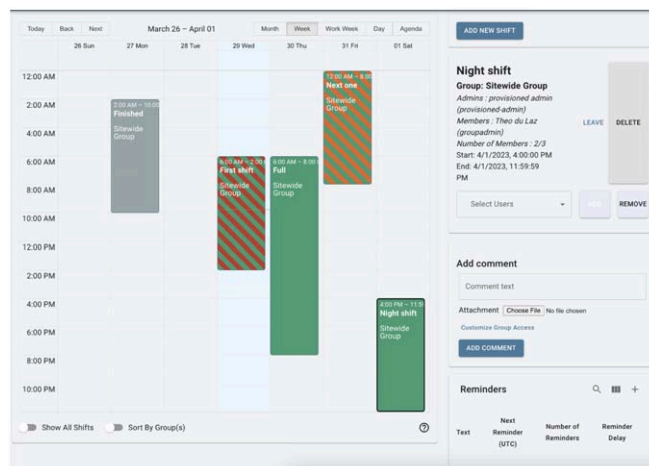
Today Back Next

March 26 – April 01

Month Week Work Week Day Agenda

26 Sun 27 Mon 28 Tue 29 Wed 30 Thu 31 Fri 01 Sat

12:00 AM
2:00 AM
4:00 AM
6:00 AM
8:00 AM
10:00 AM
12:00 PM
2:00 PM
4:00 PM
6:00 PM
8:00 PM
10:00 PM

2:00 AM – 10:00
Finished
Sitewide Group

6:00 AM – 2:00
First shift
Sitewide Group

6:00 AM – 8:00
Full
Sitewide Group

12:00 AM – 8:00
Next one
Sitewide Group

4:00 PM – 11:5
Night shift
Sitewide Group

Show All Shifts

Sort By Group(s)

ADD NEW SHIFT

Night shift

Group: Sitewide Group

Admins : provisioned admin (provisioned-admin)

Members : Theo du Laz (groupadmin)

Number of Members : 2/3

Start: 4/1/2023, 4:00:00 PM

End: 4/1/2023, 11:59:59 PM

LEAVE

DELETE

Select Users

ADD

REMOVE

Add comment

Comment text

Attachment Choose File No file chosen

Customize Group Access

ADD COMMENT

Reminders

| Text | Next Reminder (UTC) | Number of Reminders | Reminder Delay |
|---|---|---|---|